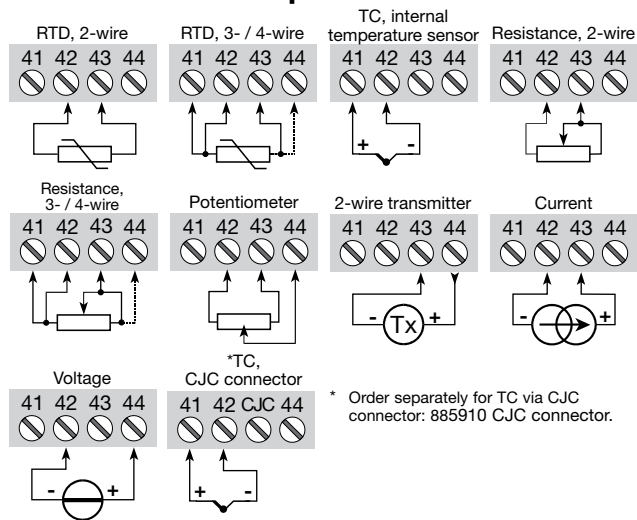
RTD, 2-wire
41 42 43 44

RTD, 3- / 4-wire
41 42 43 44

TC, internal temperature sensor
41 42 43 44
+ -

Resistance, 2-wire
41 42 43 44

Resistance, 3- / 4-wire
41 42 43 44

Potentiometer
41 42 43 44

2-wire transmitter
41 42 43 44
- Tx +

Current
41 42 43 44
- +

Voltage
41 42 43 44
- +

*TC, CJC connector
41 42 CJC 44
+ -

* Order separately for TC via CJC connector: 885910 CJC connector.